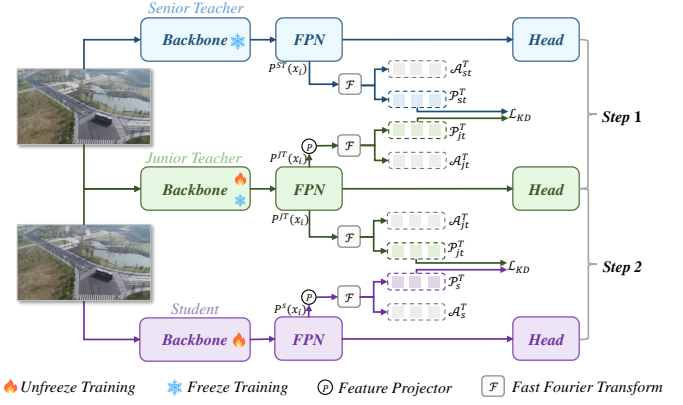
Senior Teacher

Backbone

FPN

Head

$P^{ST}(x_i)$

$\mathcal{F}$

$\mathcal{A}^T_{st}$

$\mathcal{P}^T_{st}$

$\mathcal{L}_{KD}$

Step 1

$P$

$P^{JT}(x_i)$

$\mathcal{F}$

$\mathcal{P}^T_{jt}$

$\mathcal{A}^T_{jt}$

Junior Teacher

Backbone

FPN

Head

$P^{JT}(x_i)$

$\mathcal{F}$

$\mathcal{A}^T_{jt}$

$\mathcal{P}^T_{jt}$

$\mathcal{L}_{KD}$

Step 2

$P$

$\mathcal{F}$

$\mathcal{P}^T_{s}$

$\mathcal{A}^T_{s}$

Student

$P^{s}(x_i)$

Backbone

FPN

Head

Unfreeze Training

Freeze Training

$P$ Feature Projector

$\mathcal{F}$ Fast Fourier Transform